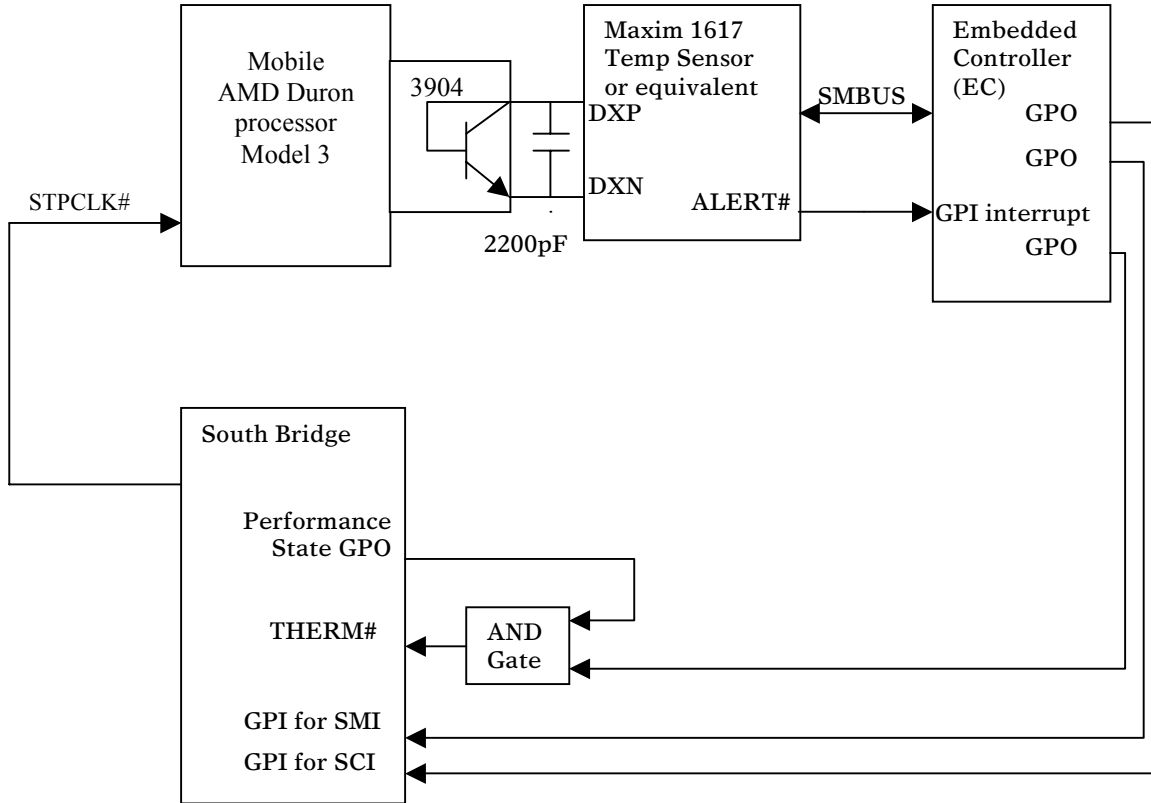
Mobile AMD Duron processor Model 3

3904

2200pF

Maxim 1617 Temp Sensor or equivalent

DXP

DXN

ALERT#

SMBUS

Embedded Controller (EC)

GPO

GPO

GPI interrupt

GPO

STPCLK#

South Bridge

Performance State GPO

THERM#

AND Gate

GPI for SMI

GPI for SCI